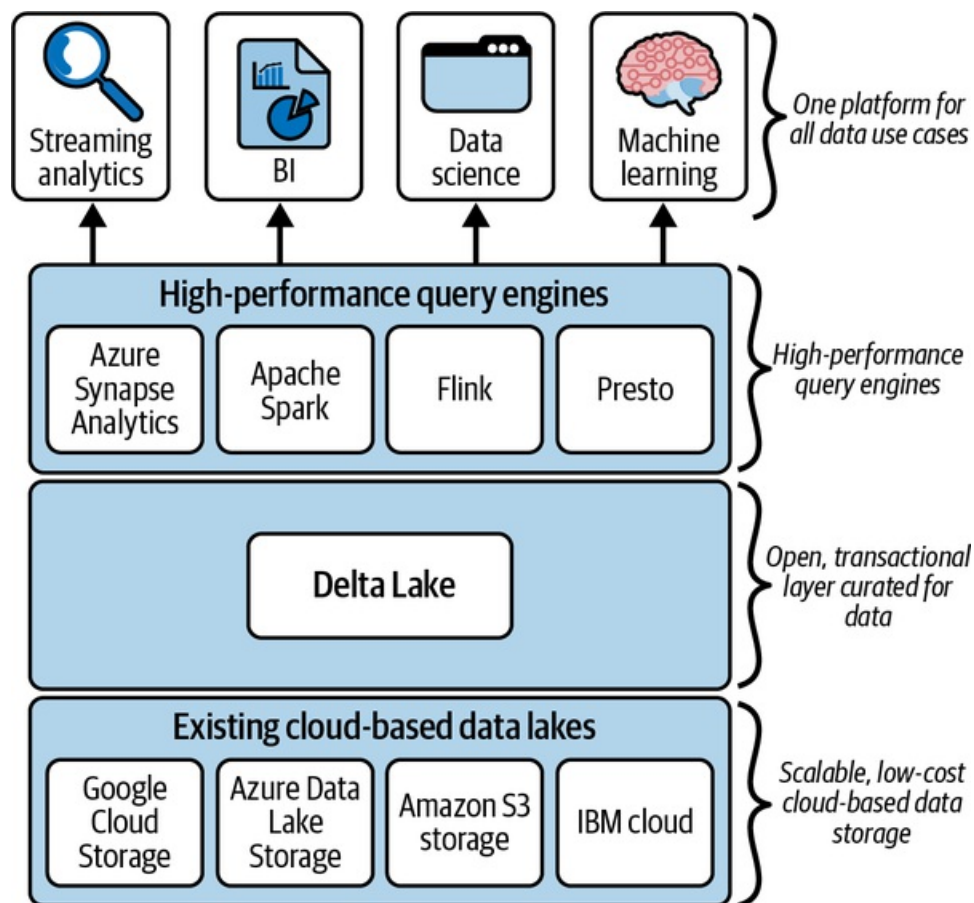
Streaming analytics

BI

Data science

Machine learning

One platform for all data use cases

High-performance query engines

Azure Synapse Analytics

Apache Spark

Flink

Presto

High-performance query engines

Delta Lake

Open, transactional layer curated for data

Existing cloud-based data lakes

Google Cloud Storage

Azure Data Lake Storage

Amazon S3 storage

IBM cloud

Scalable, low-cost cloud-based data storage